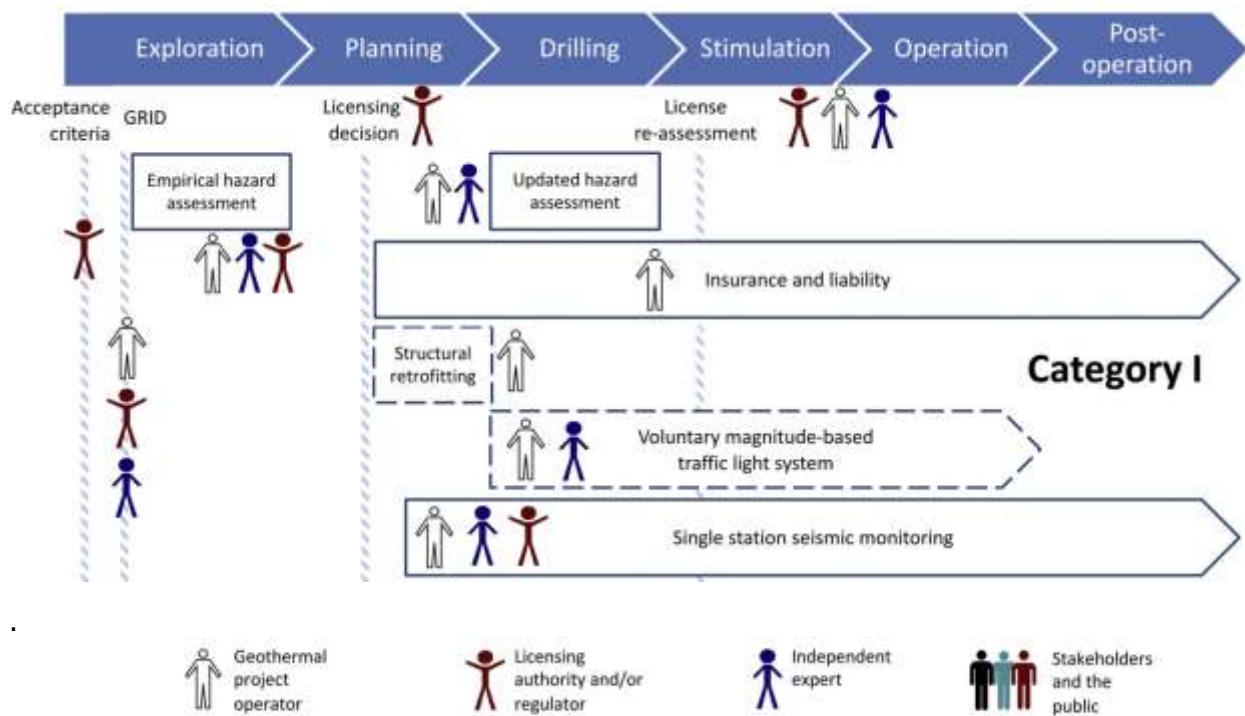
Exploration
Planning
Drilling
Stimulation
Operation
Post-operation

Acceptance criteria
GRID
Licensing decision
License re-assessment

Empirical hazard assessment
Updated hazard assessment
Insurance and liability
Structural retrofitting
Category I
Voluntary magnitude-based traffic light system
Single station seismic monitoring

.

Geothermal project operator
Licensing authority and/or regulator
Independent expert
Stakeholders and the public